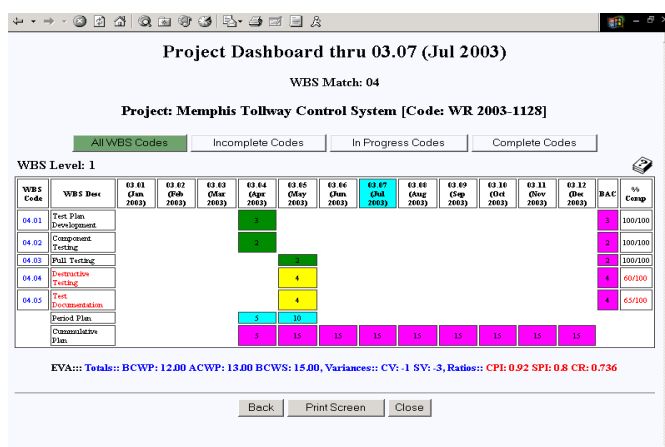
Project Dashboard thru 03.07 (Jul 2003)

WBS Match: 04

Project: Memphis Tollway Control System [Code: WR 2003-1128]

All WBS Codes | Incomplete Codes | In Progress Codes | Complete Codes

WBS Level: 1

| WBS Code | WBS Desc | 03.01 (Jan 2003) | 03.02 (Feb 2003) | 03.03 (Mar 2003) | 03.04 (Apr 2003) | 03.05 (May 2003) | 03.06 (Jun 2003) | 03.07 (Jul 2003) | 03.08 (Aug 2003) | 03.09 (Sep 2003) | 03.10 (Oct 2003) | 03.11 (Nov 2003) | 03.12 (Dec 2003) | BAC | % Comp |
|---|---|---|---|---|---|---|---|---|---|---|---|---|---|---|---|
| 04.01 | Test Plan Development | | | | 3 | | | | | | | | | 3 | 100/100 |
| 04.02 | Component Testing | | | | 2 | | | | | | | | | 2 | 100/100 |
| 04.03 | Full Testing | | | | | 2 | | | | | | | | 2 | 100/100 |
| 04.04 | Destructive Testing | | | | | 4 | | | | | | | | 4 | 60/100 |
| 04.05 | Test Documentation | | | | | 4 | | | | | | | | 4 | 65/100 |
| | Period Plan | | | | 5 | 10 | | | | | | | | | |
| | Cummulative Plan | | | | 5 | 15 | 15 | 15 | 15 | 15 | 15 | 15 | 15 | | |

EVA::: Totals:: BCWP: 12.00 ACWP: 13.00 BCWS: 15.00, Variances:: CV: -1 SV: -3, Ratios:: CPI: 0.92 SPI: 0.8 CR: 0.736

Back | Print Screen | Close